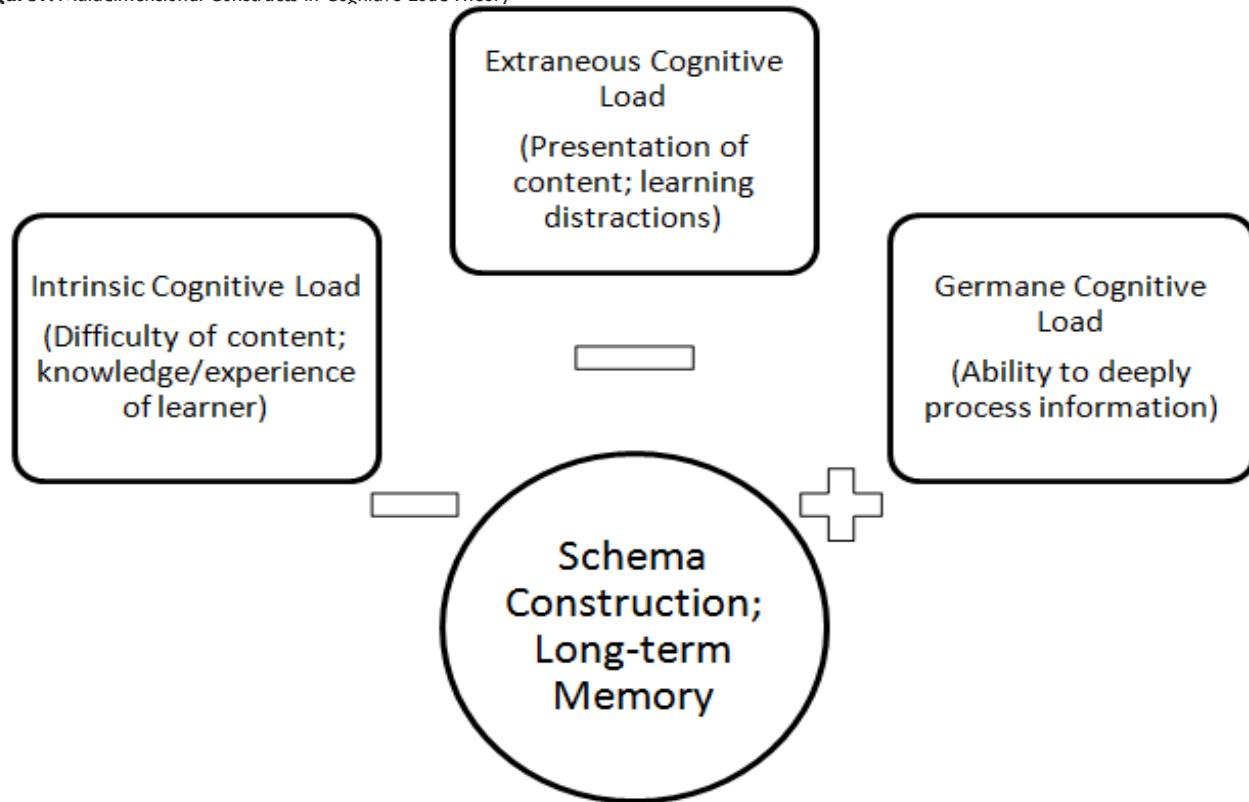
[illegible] Multidimensional Constructs in Cognitive Load Theory

Extraneous Cognitive Load

(Presentation of content; learning distractions)

Intrinsic Cognitive Load

(Difficulty of content; knowledge/experience of learner)

Germane Cognitive Load

(Ability to deeply process information)

Schema Construction; Long-term Memory